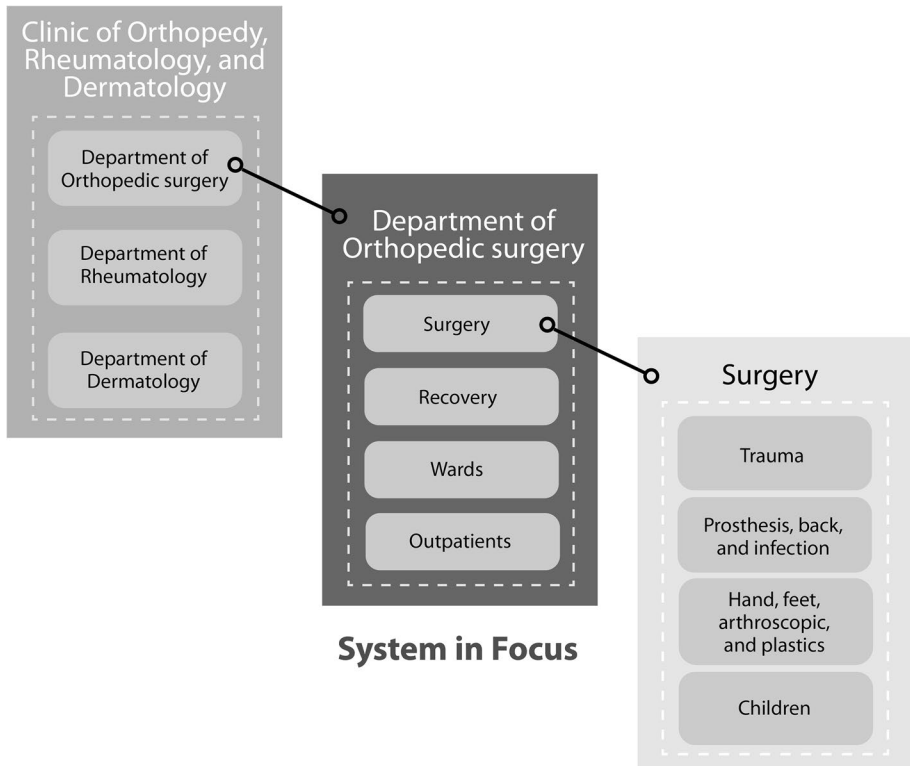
Clinic of Orthopedy, Rheumatology, and Dermatology

Department of Orthopedic surgery

Department of Rheumatology

Department of Dermatology

Department of Orthopedic surgery

Surgery

Recovery

Wards

Outpatients

System in Focus

Surgery

Trauma

Prosthesis, back, and infection

Hand, feet, arthroscopic, and plastics

Children